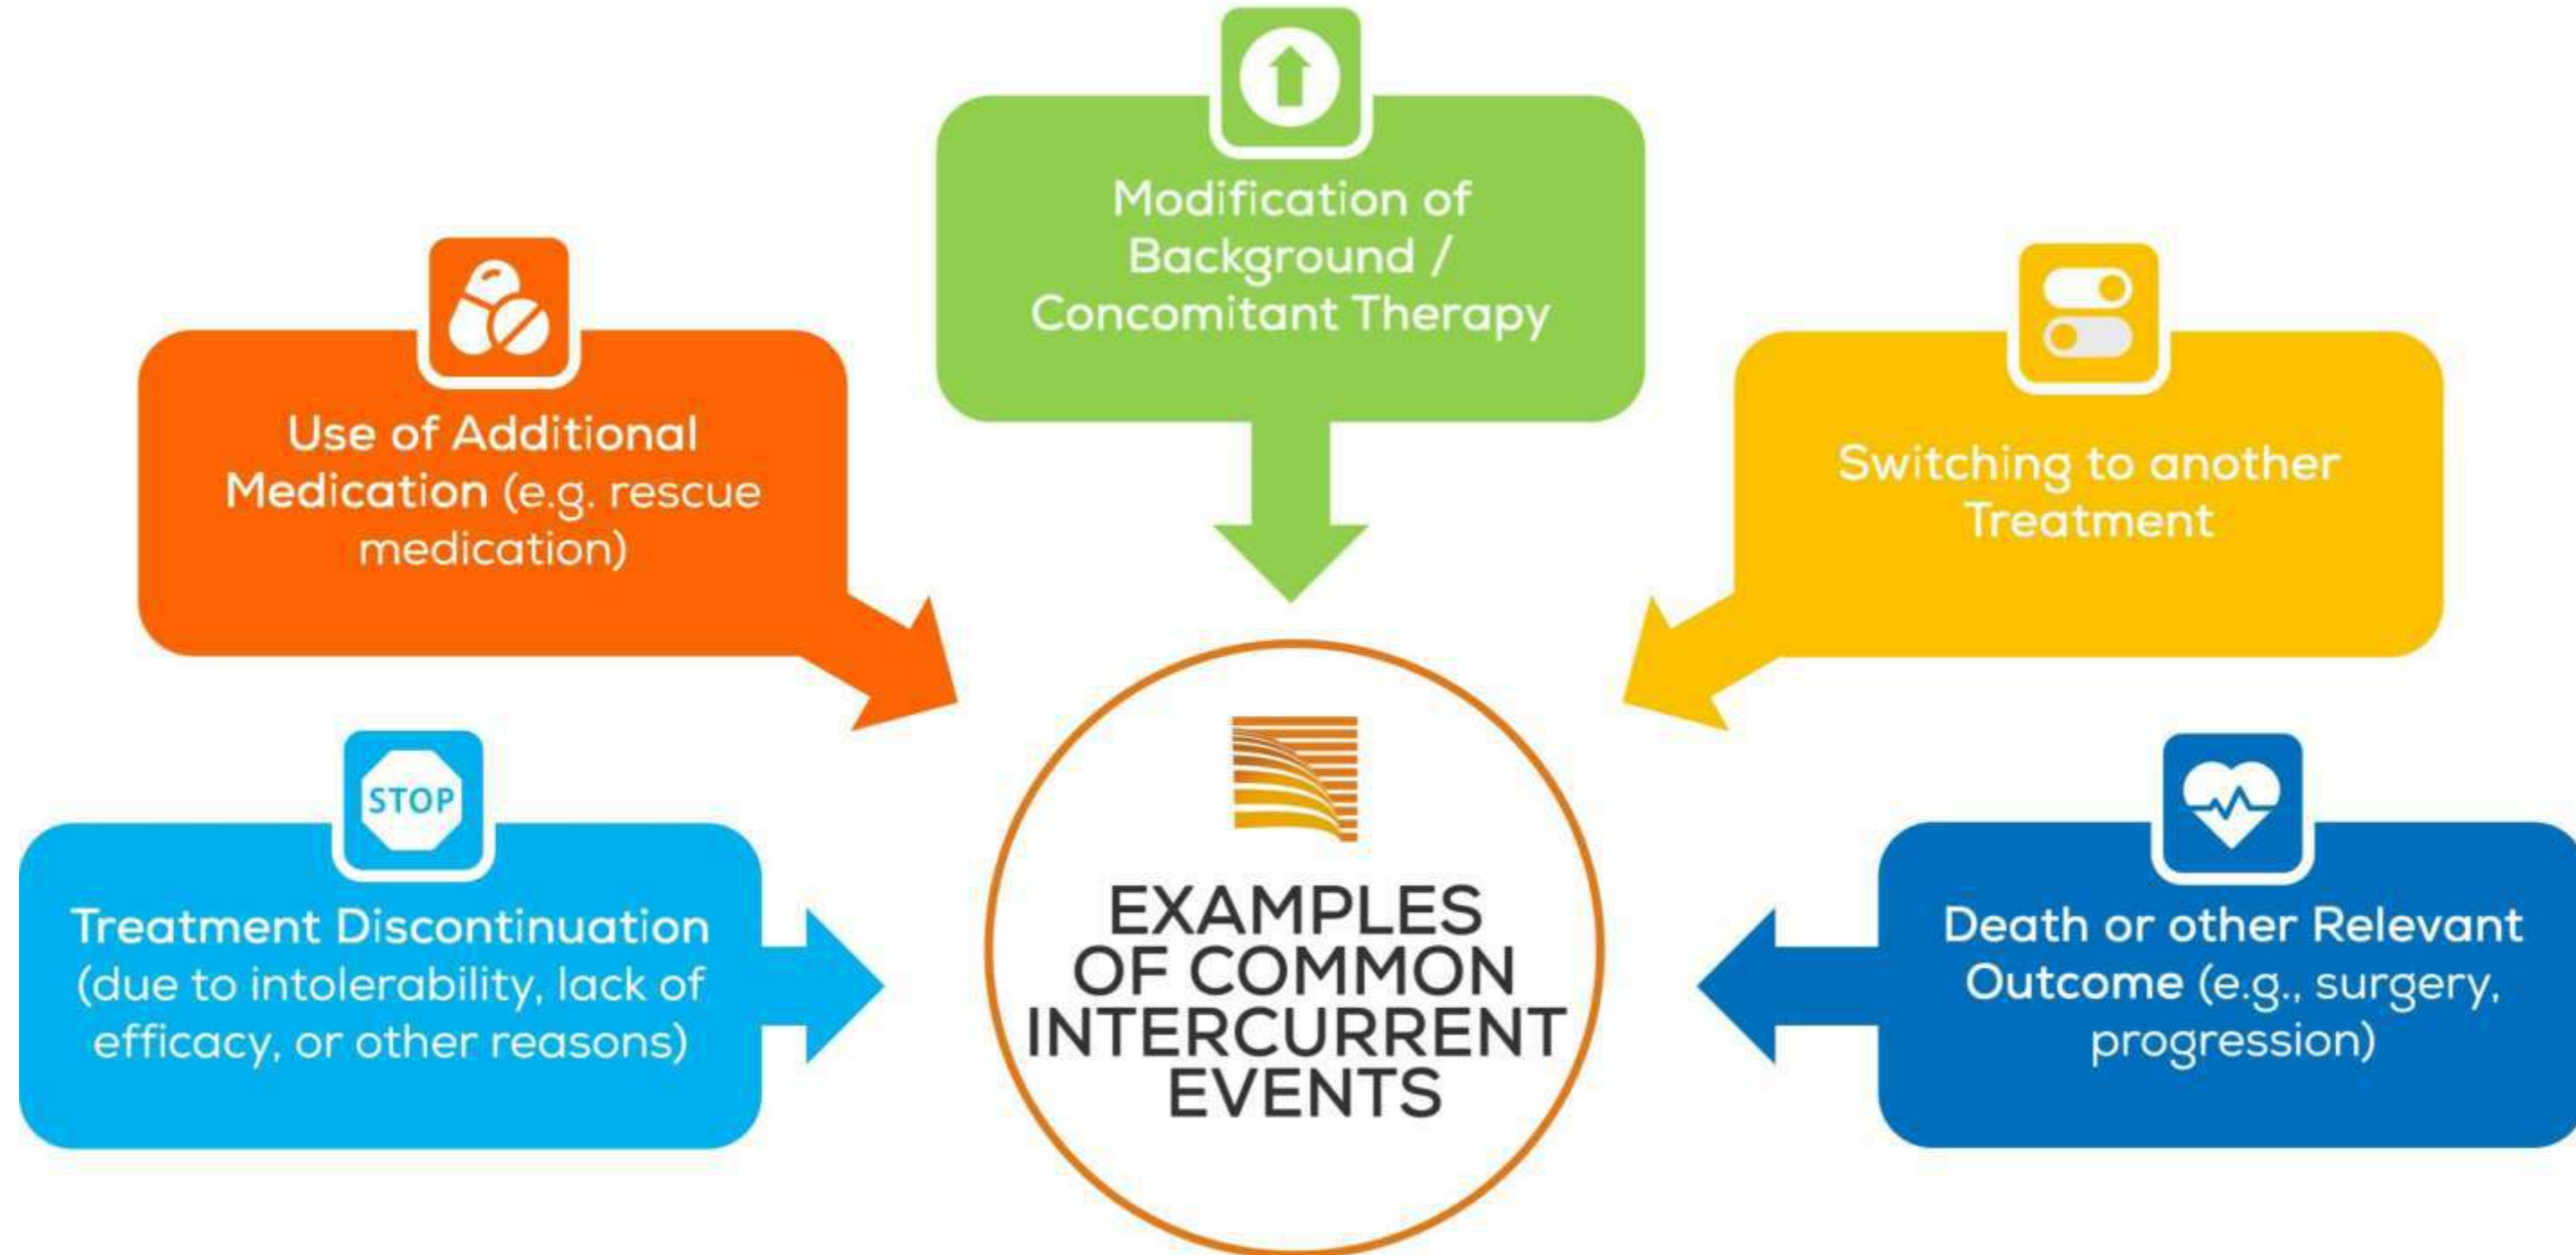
Modification of Background / Concomitant Therapy

Use of Additional Medication (e.g. rescue medication)

Switching to another Treatment

STOP

Treatment Discontinuation (due to intolerability, lack of efficacy, or other reasons)

EXAMPLES OF COMMON INTERCURRENT EVENTS

Death or other Relevant Outcome (e.g., surgery, progression)